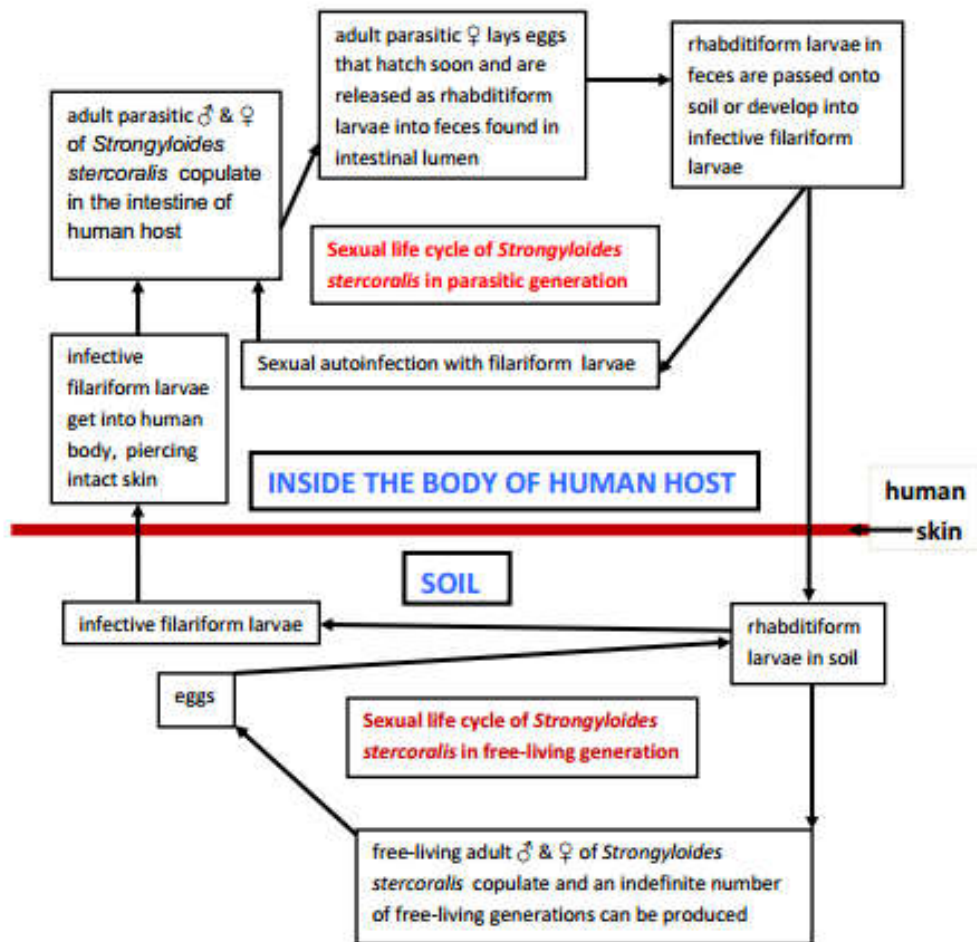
adult parasitic ♂ & ♀ of Strongyloides stercoralis copulate in the intestine of human host

adult parasitic ♀ lays eggs that hatch soon and are released as rhabditiform larvae into feces found in intestinal lumen

rhabditiform larvae in feces are passed onto soil or develop into infective filariform larvae

Sexual life cycle of Strongyloides stercoralis in parasitic generation

infective filariform larvae get into human body, piercing intact skin

Sexual autoinfection with filariform larvae

INSIDE THE BODY OF HUMAN HOST

human skin

SOIL

infective filariform larvae

rhabditiform larvae in soil

eggs

Sexual life cycle of Strongyloides stercoralis in free-living generation

free-living adult ♂ & ♀ of Strongyloides stercoralis copulate and an indefinite number of free-living generations can be produced